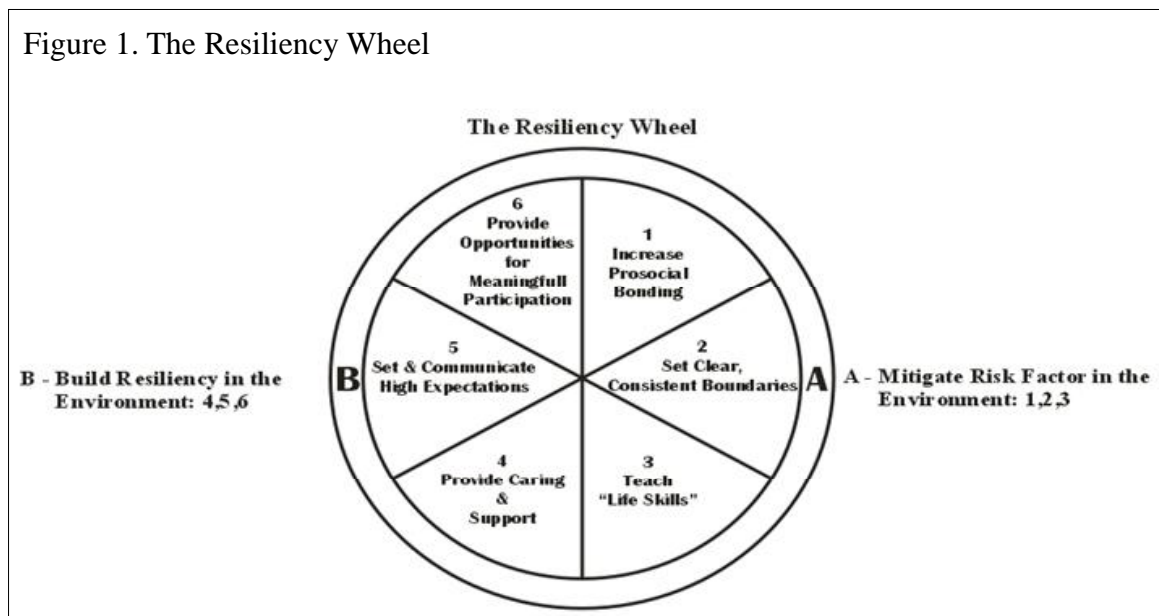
Figure 1. The Resiliency Wheel

The Resiliency Wheel

6
Provide Opportunities for Meaningfull Participation

1
Increase Prosocial Bonding

5
Set & Communicate High Expectations

2
Set Clear, Consistent Boundaries

4
Provide Caring & Support

3
Teach "Life Skills"

B

A

B - Build Resiliency in the Environment: 4,5,6

A - Mitigate Risk Factor in the Environment: 1,2,3